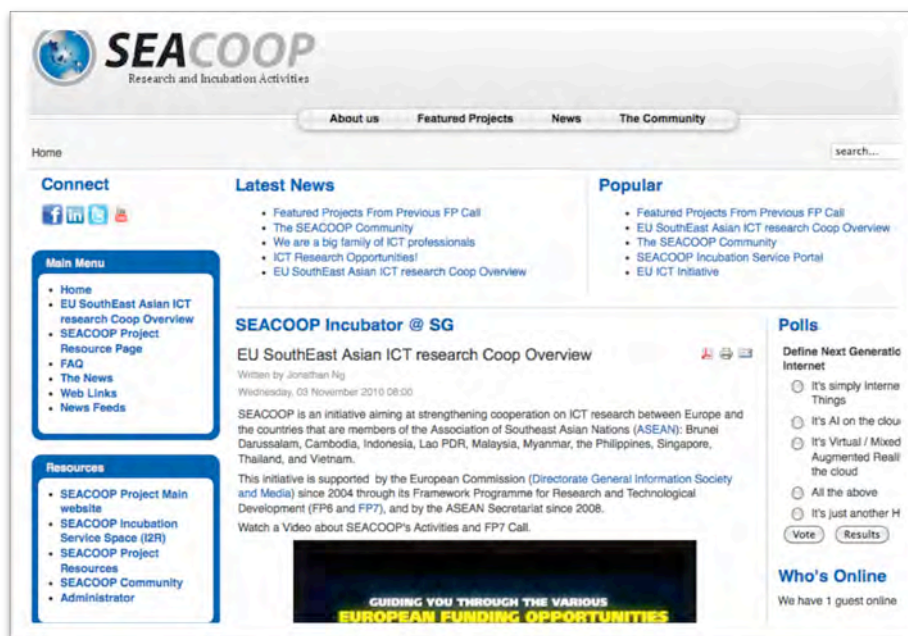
SEACOOP
Research and Incubation Activities

About us Featured Projects News The Community

Home

search...

Connect

Main Menu

- Home
- EU SouthEast Asian ICT research Coop Overview
- SEACOOP Project Resource Page
- FAQ
- The News
- Web Links
- News Feeds

Resources

- SEACOOP Project Main website
- SEACOOP Incubation Service Space (I2R)
- SEACOOP Project Resources
- SEACOOP Community
- Administrator

Latest News

- Featured Projects From Previous FP Call
- The SEACOOP Community
- We are a big family of ICT professionals
- ICT Research Opportunities!
- EU SouthEast Asian ICT research Coop Overview

Popular

- Featured Projects From Previous FP Call
- EU SouthEast Asian ICT research Coop Overview
- The SEACOOP Community
- SEACOOP Incubation Service Portal
- EU ICT Initiative

SEACOOP Incubator @ SG

EU SouthEast Asian ICT research Coop Overview

Written by Jonathan Ng
Wednesday, 03 November 2010 08:00

SEACOOP is an initiative aiming at strengthening cooperation on ICT research between Europe and the countries that are members of the Association of Southeast Asian Nations (ASEAN): Brunei Darussalam, Cambodia, Indonesia, Lao PDR, Malaysia, Myanmar, the Philippines, Singapore, Thailand, and Vietnam.

This initiative is supported by the European Commission (Directorate General Information Society and Media) since 2004 through its Framework Programme for Research and Technological Development (FP6 and FP7), and by the ASEAN Secretariat since 2008.

Watch a Video about SEACOOP's Activities and FP7 Call.

GUIDING YOU THROUGH THE VARIOUS
EUROPEAN FUNDING OPPORTUNITIES

Polls

Define Next Generatio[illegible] Internet

It's simply Interne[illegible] Things

It's AI on the clou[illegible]

It's Virtual / Mixed Augmented Reali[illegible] the cloud

All the above

It's just another H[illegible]

Vote Results

Who's Online

We have 1 guest online